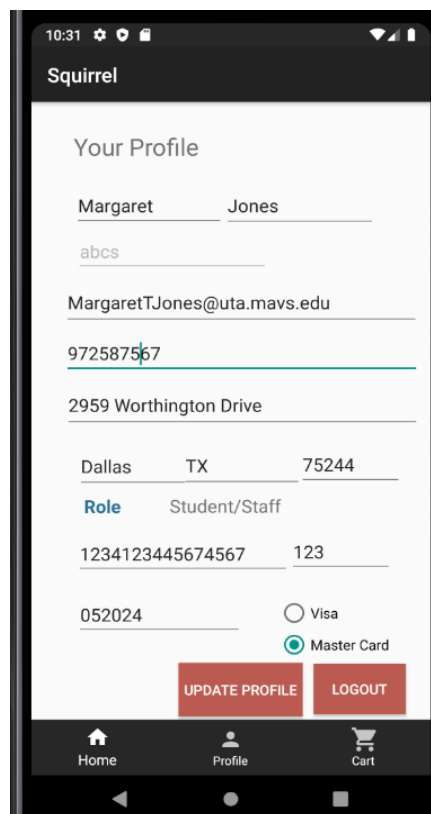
10:31

Squirrel

Your Profile

Margaret Jones

abcs

MargaretTJones@uta.mavs.edu

9725875667

2959 Worthington Drive

Dallas TX 75244

Role Student/Staff

1234123445674567 123

052024

Visa

Master Card

UPDATE PROFILE

LOGOUT

Home

Profile

Cart